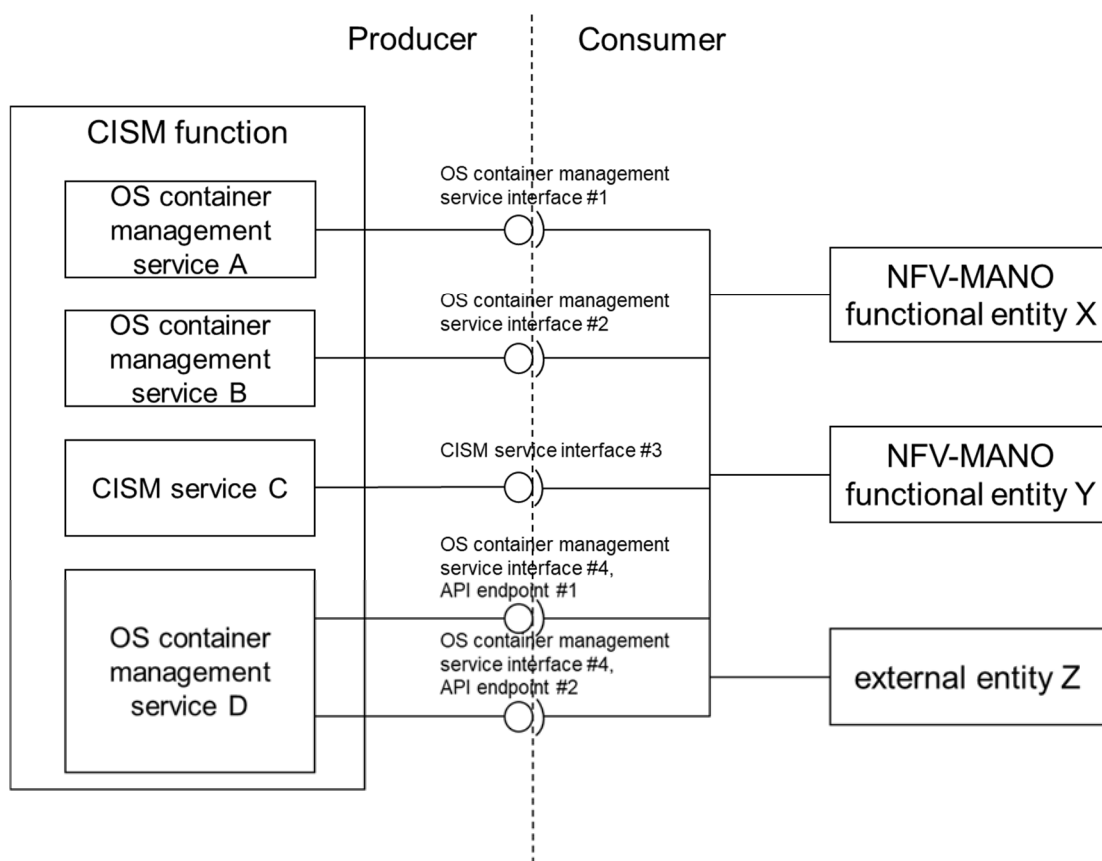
Producer

Consumer

CISM function

OS container management service A

OS container management service interface #1

NFV-MANO functional entity X

OS container management service B

OS container management service interface #2

CISM service C

CISM service interface #3

NFV-MANO functional entity Y

OS container management service D

OS container management service interface #4, API endpoint #1

OS container management service interface #4, API endpoint #2

external entity Z